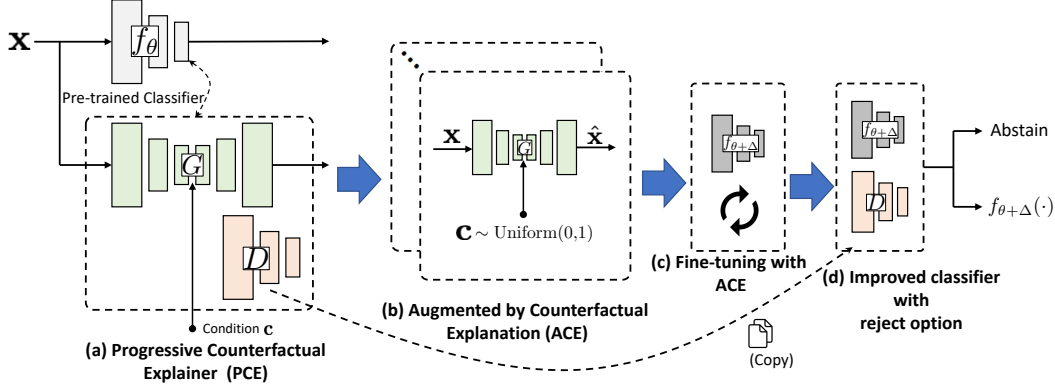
$\mathbf{x}$

$f_\theta$

Pre-trained Classifier

$G$

$D$

Condition $\mathbf{c}$

(a) Progressive Counterfactual Explainer (PCE)

$\mathbf{x}$

$G$

$\hat{\mathbf{x}}$

$\mathbf{c} \sim \text{Uniform}(0,1)$

(b) Augmented by Counterfactual Explanation (ACE)

$f_{\theta+\Delta}$

(c) Fine-tuning with ACE

$f_{\theta+\Delta}$

$D$

(d) Improved classifier with reject option

Abstain

$f_{\theta+\Delta}(\cdot)$

(Copy)